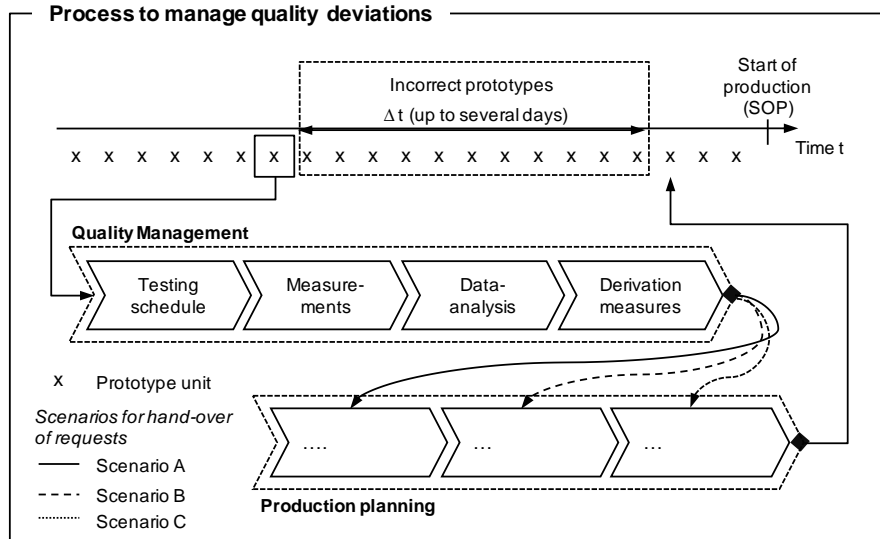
Process to manage quality deviations

Incorrect prototypes
$\Delta$ t (up to several days)

Start of production (SOP)

x x x x x x x x x x x x x x x x x x x x x x

Time t

Quality Management

Testing schedule

Measure-ments

Data-analysis

Derivation measures

x Prototype unit

Scenarios for hand-over of requests

Scenario A

Scenario B

Scenario C

….

…

…

Production planning